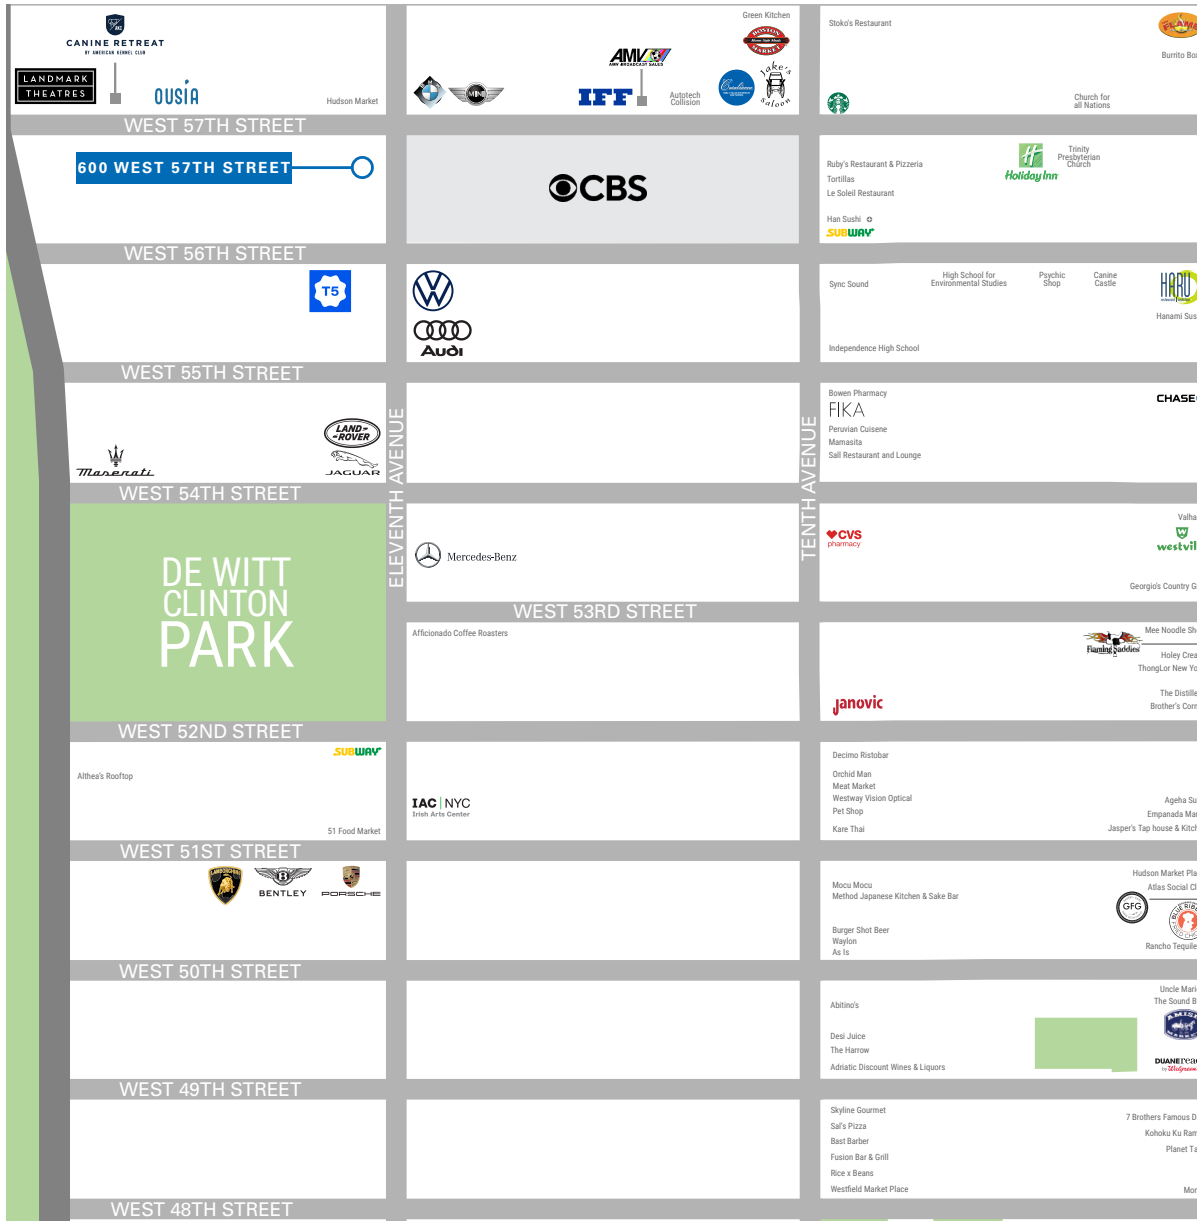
CANINE RETREAT
BY AMERICAN KENNEL CLUB
LANDMARK THEATRES
OUSIA
Hudson Market
AMV
AMV BROADCAST SALES
IFF
Green Kitchen
BOSTON MARKET
Autotech Collision
Jake's Saloon
Stoko's Restaurant
Burrito Bo
Church for all Nations
WEST 57TH STREET
600 WEST 57TH STREET
CBS
Ruby's Restaurant & Pizzeria
Tortillas
Le Soleil Restaurant
Holiday Inn
Trinity Presbyterian Church
Han Sushi
SUBWAY
WEST 56TH STREET
T5
Audi
Sync Sound
High School for Environmental Studies
Psychic Shop
Canine Castle
HARU
Hanami Sus
Independence High School
WEST 55TH STREET
LAND ROVER
JAGUAR
Maserati
ELEVENTH AVENUE
TENTH AVENUE
Bowen Pharmacy
FIKA
Peruvian Cuisene
Mamasita
Sall Restaurant and Lounge
CHASE
WEST 54TH STREET
DE WITT CLINTON PARK
Mercedes-Benz
CVS pharmacy
Valha
westvil
Georgio's Country G
WEST 53RD STREET
Afficionado Coffee Roasters
Mee Noodle Sh
Flaming Saddles
Holey Crea
ThongLor New Yo
janovic
The Distille
Brother's Corn
WEST 52ND STREET
SUBWAY
Althea's Rooftop
51 Food Market
IAC | NYC
Irish Arts Center
Decimo Ristobar
Orchid Man
Meat Market
Westway Vision Optical
Pet Shop
Kare Thai
Ageha Su
Empanada Ma
Jasper's Tap house & Kitch
WEST 51ST STREET
BENTLEY
PORSCHE
Mocu Mocu
Method Japanese Kitchen & Sake Bar
Burger Shot Beer
Waylon
As Is
Hudson Market Pla
Atlas Social Cl
GFG
Rancho Tequile
WEST 50TH STREET
Abitino's
Desi Juice
The Harrow
Adriatic Discount Wines & Liquors
Uncle Mari
The Sound B
DUANE reade by Walgreens
WEST 49TH STREET
Skyline Gourmet
Sal's Pizza
Bast Barber
Fusion Bar & Grill
Rice x Beans
Westfield Market Place
7 Brothers Famous D
Kohoku Ku Ram
Planet Ta
Mor
WEST 48TH STREET